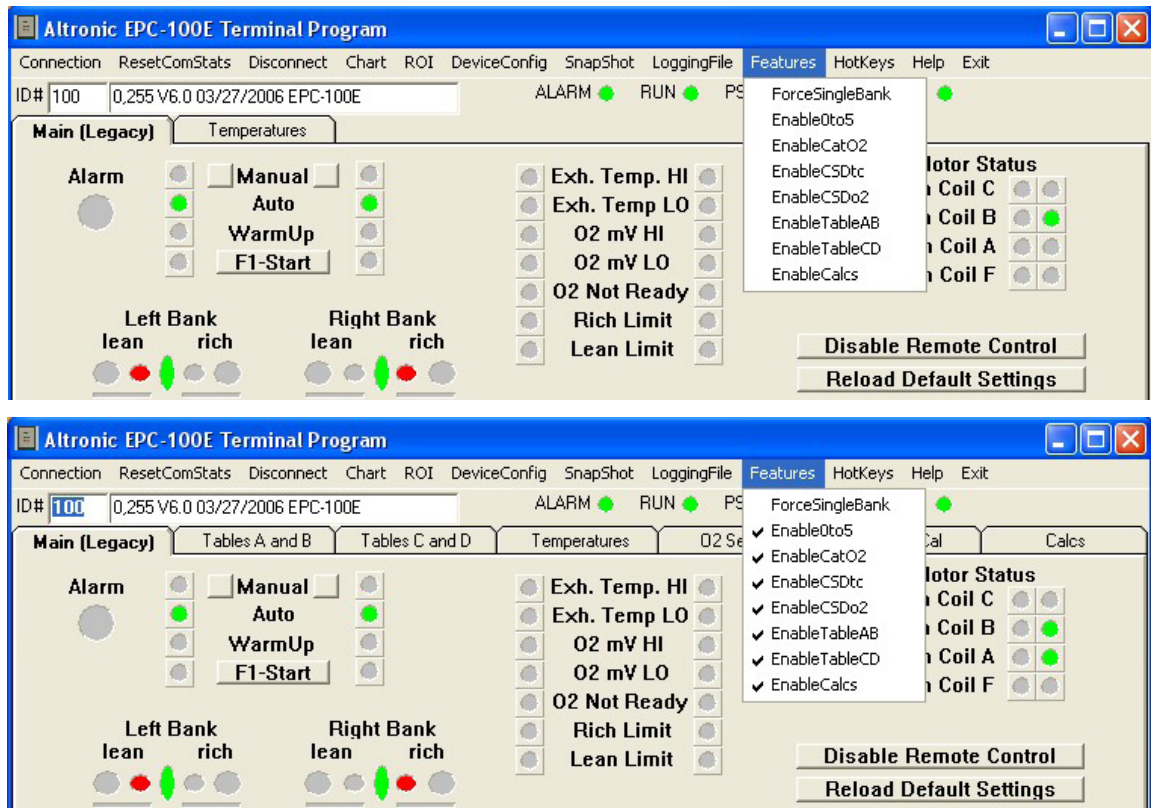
Altronic EPC-100E Terminal Program

Connection ResetComStats Disconnect Chart ROI DeviceConfig SnapShot LoggingFile Features HotKeys Help Exit

ID# 100 0,255 V6.0 03/27/2006 EPC-100E ALARM RUN PS

Main (Legacy) Temperatures

ForceSingleBank
Enable0to5
EnableCatO2
EnableCSDtc
EnableCSDo2
EnableTableAB
EnableTableCD
EnableCalcs

Alarm
Manual
Auto
WarmUp
F1-Start

Exh. Temp. HI
Exh. Temp LO
O2 mV HI
O2 mV LO
O2 Not Ready
Rich Limit
Lean Limit

lotor Status
Coil C
Coil B
Coil A
Coil F

Left Bank
lean rich
Right Bank
lean rich

Disable Remote Control
Reload Default Settings

Altronic EPC-100E Terminal Program

Connection ResetComStats Disconnect Chart ROI DeviceConfig SnapShot LoggingFile Features HotKeys Help Exit

ID# 100 0,255 V6.0 03/27/2006 EPC-100E ALARM RUN PS

Main (Legacy) Tables A and B Tables C and D Temperatures O2 Se Cal Calcs

ForceSingleBank
✔ Enable0to5
✔ EnableCatO2
✔ EnableCSDtc
✔ EnableCSDo2
✔ EnableTableAB
✔ EnableTableCD
✔ EnableCalcs

Alarm
Manual
Auto
WarmUp
F1-Start

Exh. Temp. HI
Exh. Temp LO
O2 mV HI
O2 mV LO
O2 Not Ready
Rich Limit
Lean Limit

lotor Status
Coil C
Coil B
Coil A
Coil F

Left Bank
lean rich
Right Bank
lean rich

Disable Remote Control
Reload Default Settings